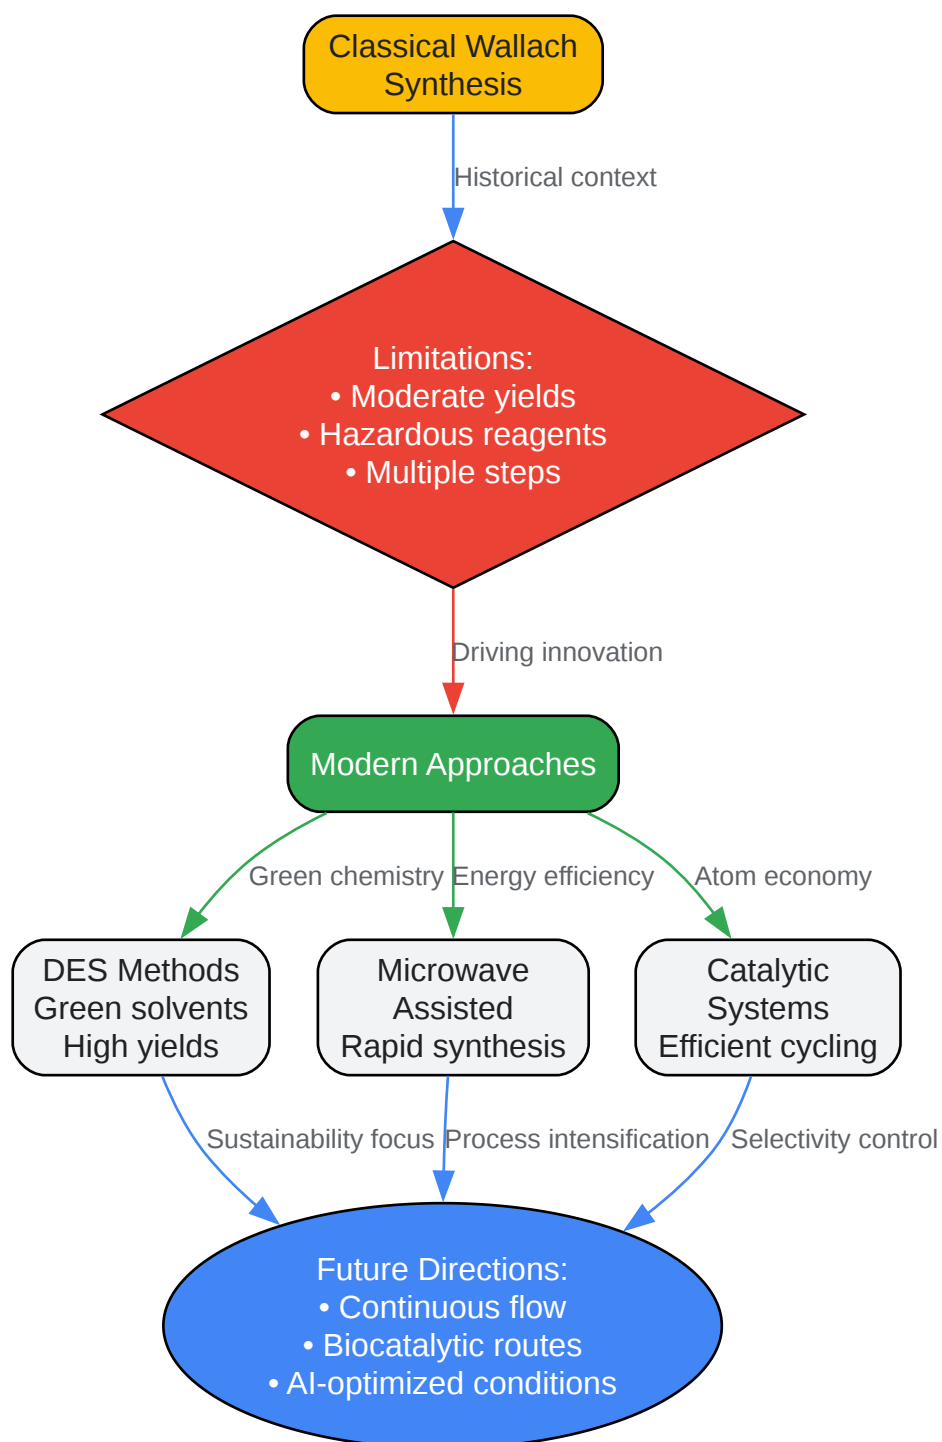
Classical Wallach Synthesis

Historical context

Limitations:
• Moderate yields
• Hazardous reagents
• Multiple steps

Driving innovation

Modern Approaches

Green chemistry

Energy efficiency

Atom economy

DES Methods
Green solvents
High yields

Microwave Assisted
Rapid synthesis

Catalytic Systems
Efficient cycling

Sustainability focus

Process intensification

Selectivity control

Future Directions:
• Continuous flow
• Biocatalytic routes
• AI-optimized conditions